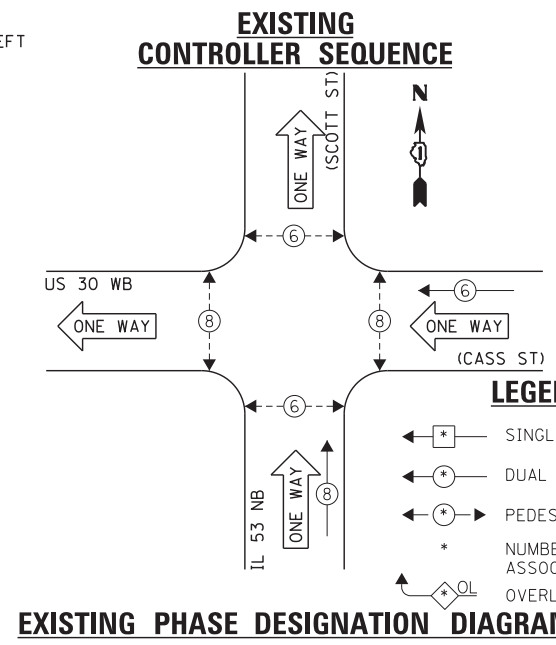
EFT

EXISTING
CONTROLLER SEQUENCE

N

(SCOTT ST)

ONE WAY

6

US 30 WB

ONE WAY

8

8

6

ONE WAY

(CASS ST)

6

IL 53 NB

ONE WAY

8

LEGE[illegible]

* SINGL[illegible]

* DUAL

* PEDES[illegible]

* NUMBE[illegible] ASSOC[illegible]

* OL OVERL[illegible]

EXISTING PHASE DESIGNATION DIAGRA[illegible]